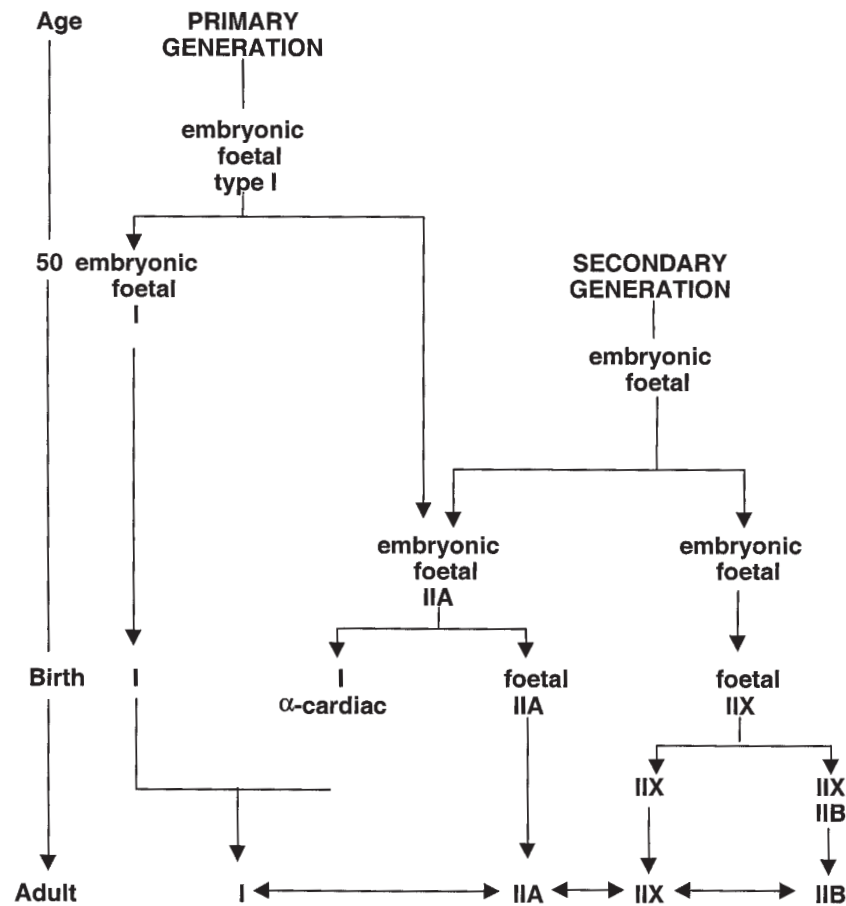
Age

PRIMARY GENERATION

embryonic foetal type I

50

embryonic foetal I

SECONDARY GENERATION

embryonic foetal

embryonic foetal IIA

embryonic foetal

Birth

I

I $\alpha$-cardiac

foetal IIA

foetal IIX

IIX

IIX IIB

Adult

I

IIA

IIX

IIB